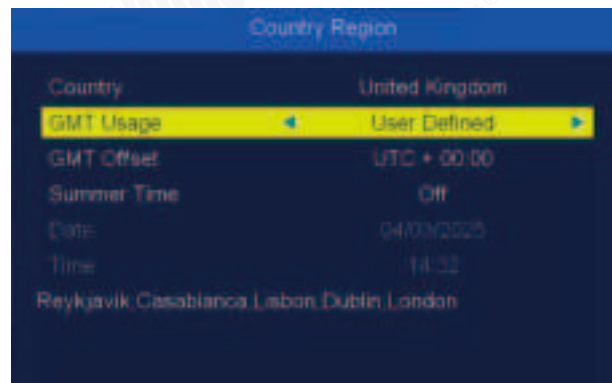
Country Region

| Country | United Kingdom |
|---|---|
| GMT Usage | User Defined |
| GMT Offset | UTC + 00:00 |
| Summer Time | Off |
| Date | 04/03/2025 |
| Time | 18:32 |

Reykjavik,Casablanca,Lisbon,Dublin,London